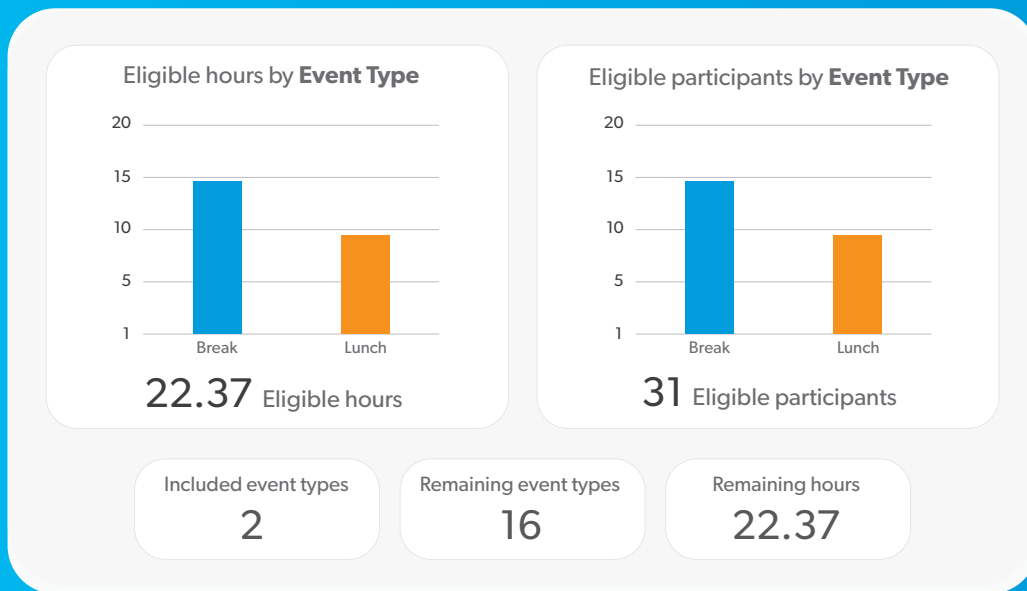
Eligible hours by **Event Type**

20
15
10
5
1

Break
Lunch

22.37 Eligible hours

Eligible participants by **Event Type**

20
15
10
5
1

Break
Lunch

31 Eligible participants

Included event types
2

Remaining event types
16

Remaining hours
22.37